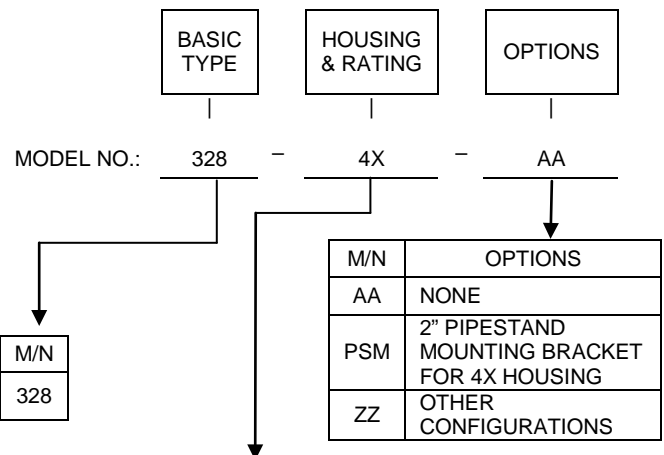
BASIC TYPE

HOUSING & RATING

OPTIONS

MODEL NO.: 328 – 4X – AA

| M/N | OPTIONS |
|---|---|
| AA | NONE |
| PSM | 2" PIPESTAND MOUNTING BRACKET FOR 4X HOUSING |
| ZZ | OTHER CONFIGURATIONS |

| M/N |
|---|
| 328 |